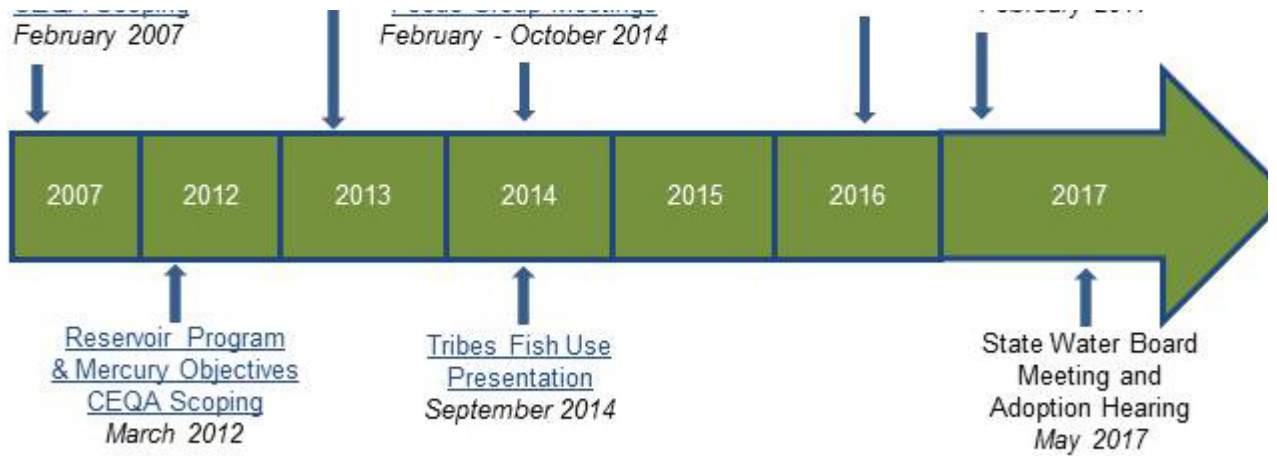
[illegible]
February 2007

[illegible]
February - October 2014

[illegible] 2017

| 2007 | 2012 | 2013 | 2014 | 2015 | 2016 | 2017 |
|---|---|---|---|---|---|---|

Reservoir Program & Mercury Objectives CEQA Scoping
March 2012

Tribes Fish Use Presentation
September 2014

State Water Board Meeting and Adoption Hearing
May 2017